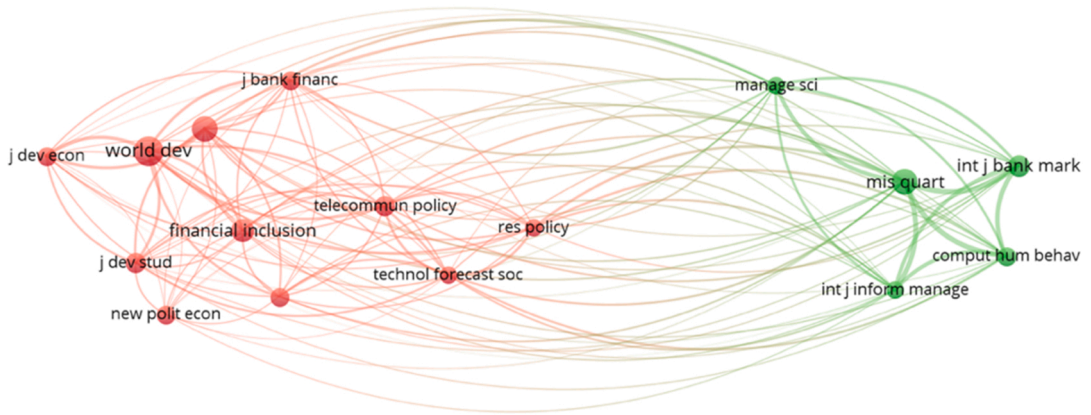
j bank financ
manage sci
j dev econ
world dev
int j bank mark
mis quart
telecommun policy
financial inclusion
res policy
j dev stud
comput hum behav
technol forecast soc
int j inform manage
new polit econ